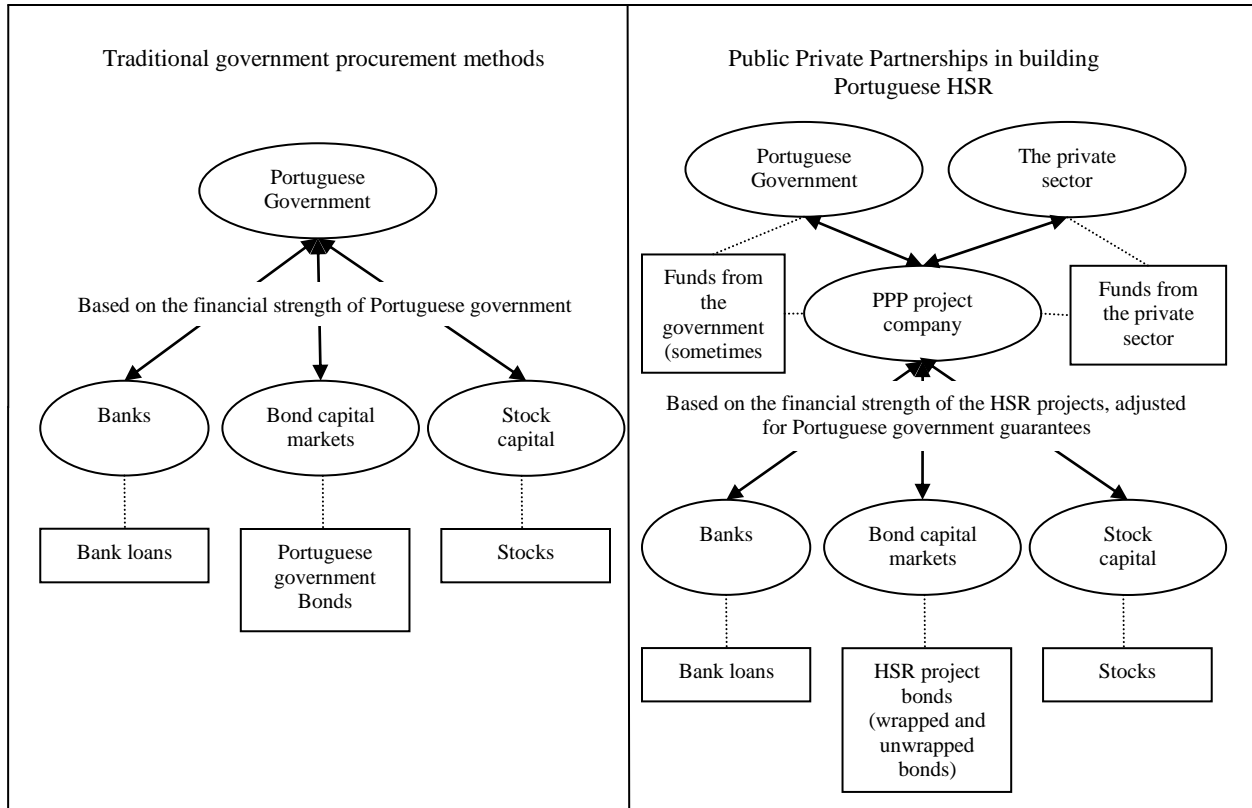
Traditional government procurement methods

Portuguese Government

Based on the financial strength of Portuguese government

Banks

Bond capital markets

Stock capital

Bank loans

Portuguese government Bonds

Stocks

Public Private Partnerships in building Portuguese HSR

Portuguese Government

The private sector

Funds from the government (sometimes

PPP project company

Funds from the private sector

Based on the financial strength of the HSR projects, adjusted for Portuguese government guarantees

Banks

Bond capital markets

Stock capital

Bank loans

HSR project bonds (wrapped and unwrapped bonds)

Stocks